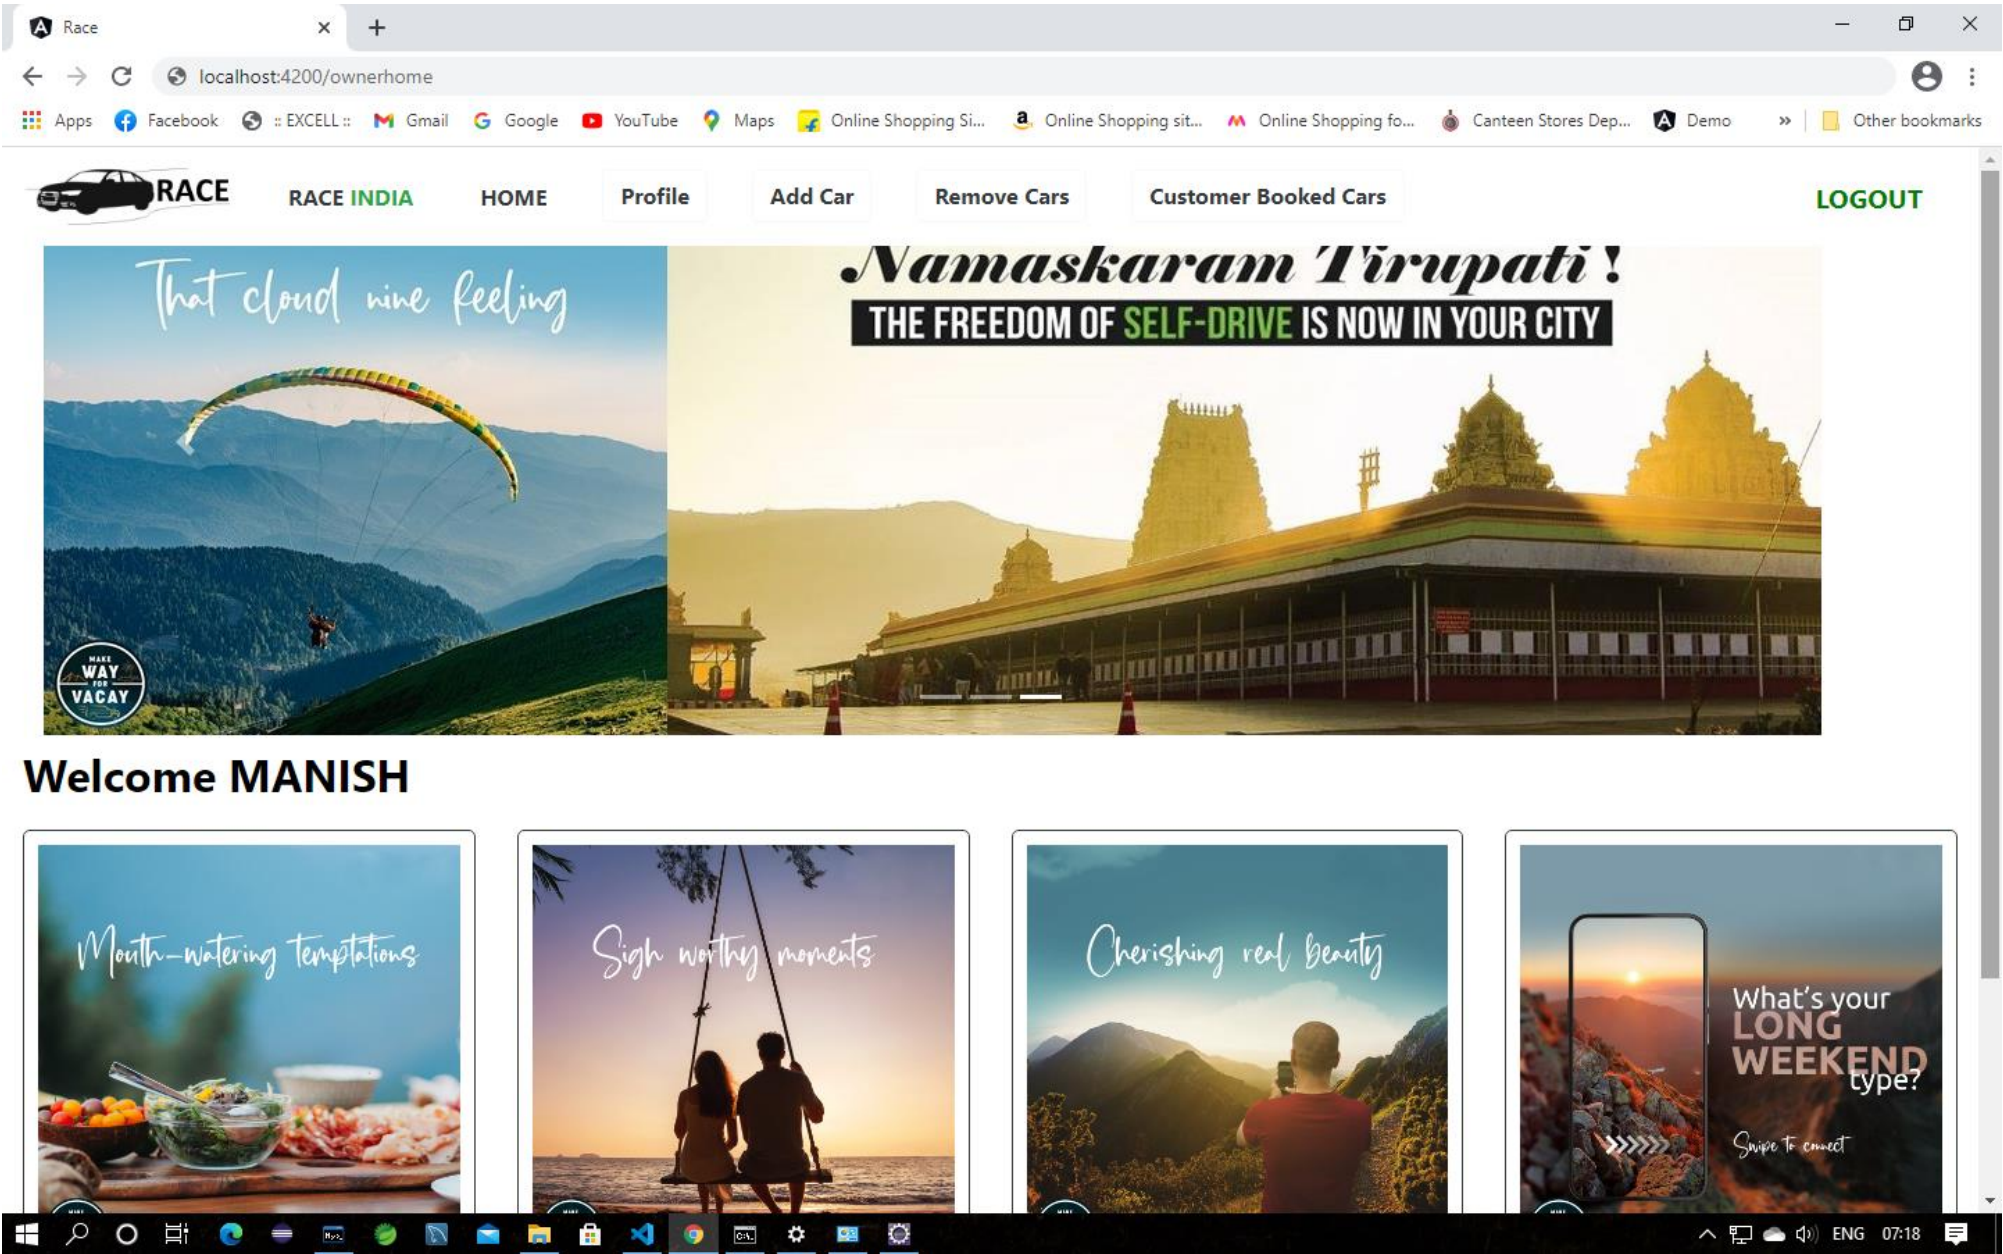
Race ×

localhost:4200/ownerhome

Apps Facebook :: EXCELL :: Gmail Google YouTube Maps Online Shopping Si... Online Shopping sit... Online Shopping fo... Canteen Stores Dep... Demo » Other bookmarks

RACE

RACE INDIA HOME Profile Add Car Remove Cars Customer Booked Cars LOGOUT

That cloud nine feeling

MAKE WAY FOR VACAY

Namaskaram Tirupati !

THE FREEDOM OF SELF-DRIVE IS NOW IN YOUR CITY

Welcome MANISH

Mouth-watering temptations

Sigh worthy moments

Cherishing real beauty

What's your LONG WEEKEND type?

Swipe to connect

ENG 07:18